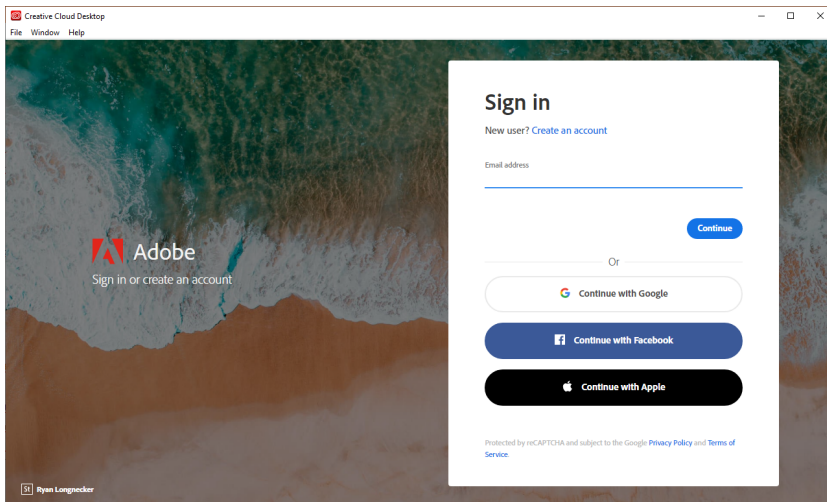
Creative Cloud Desktop

File Window Help

Adobe

Sign in or create an account

Sign in

New user? Create an account

Email address

Continue

Or

Continue with Google

Continue with Facebook

Continue with Apple

Protected by reCAPTCHA and subject to the Google Privacy Policy and Terms of Service.

Ryan Longnecker